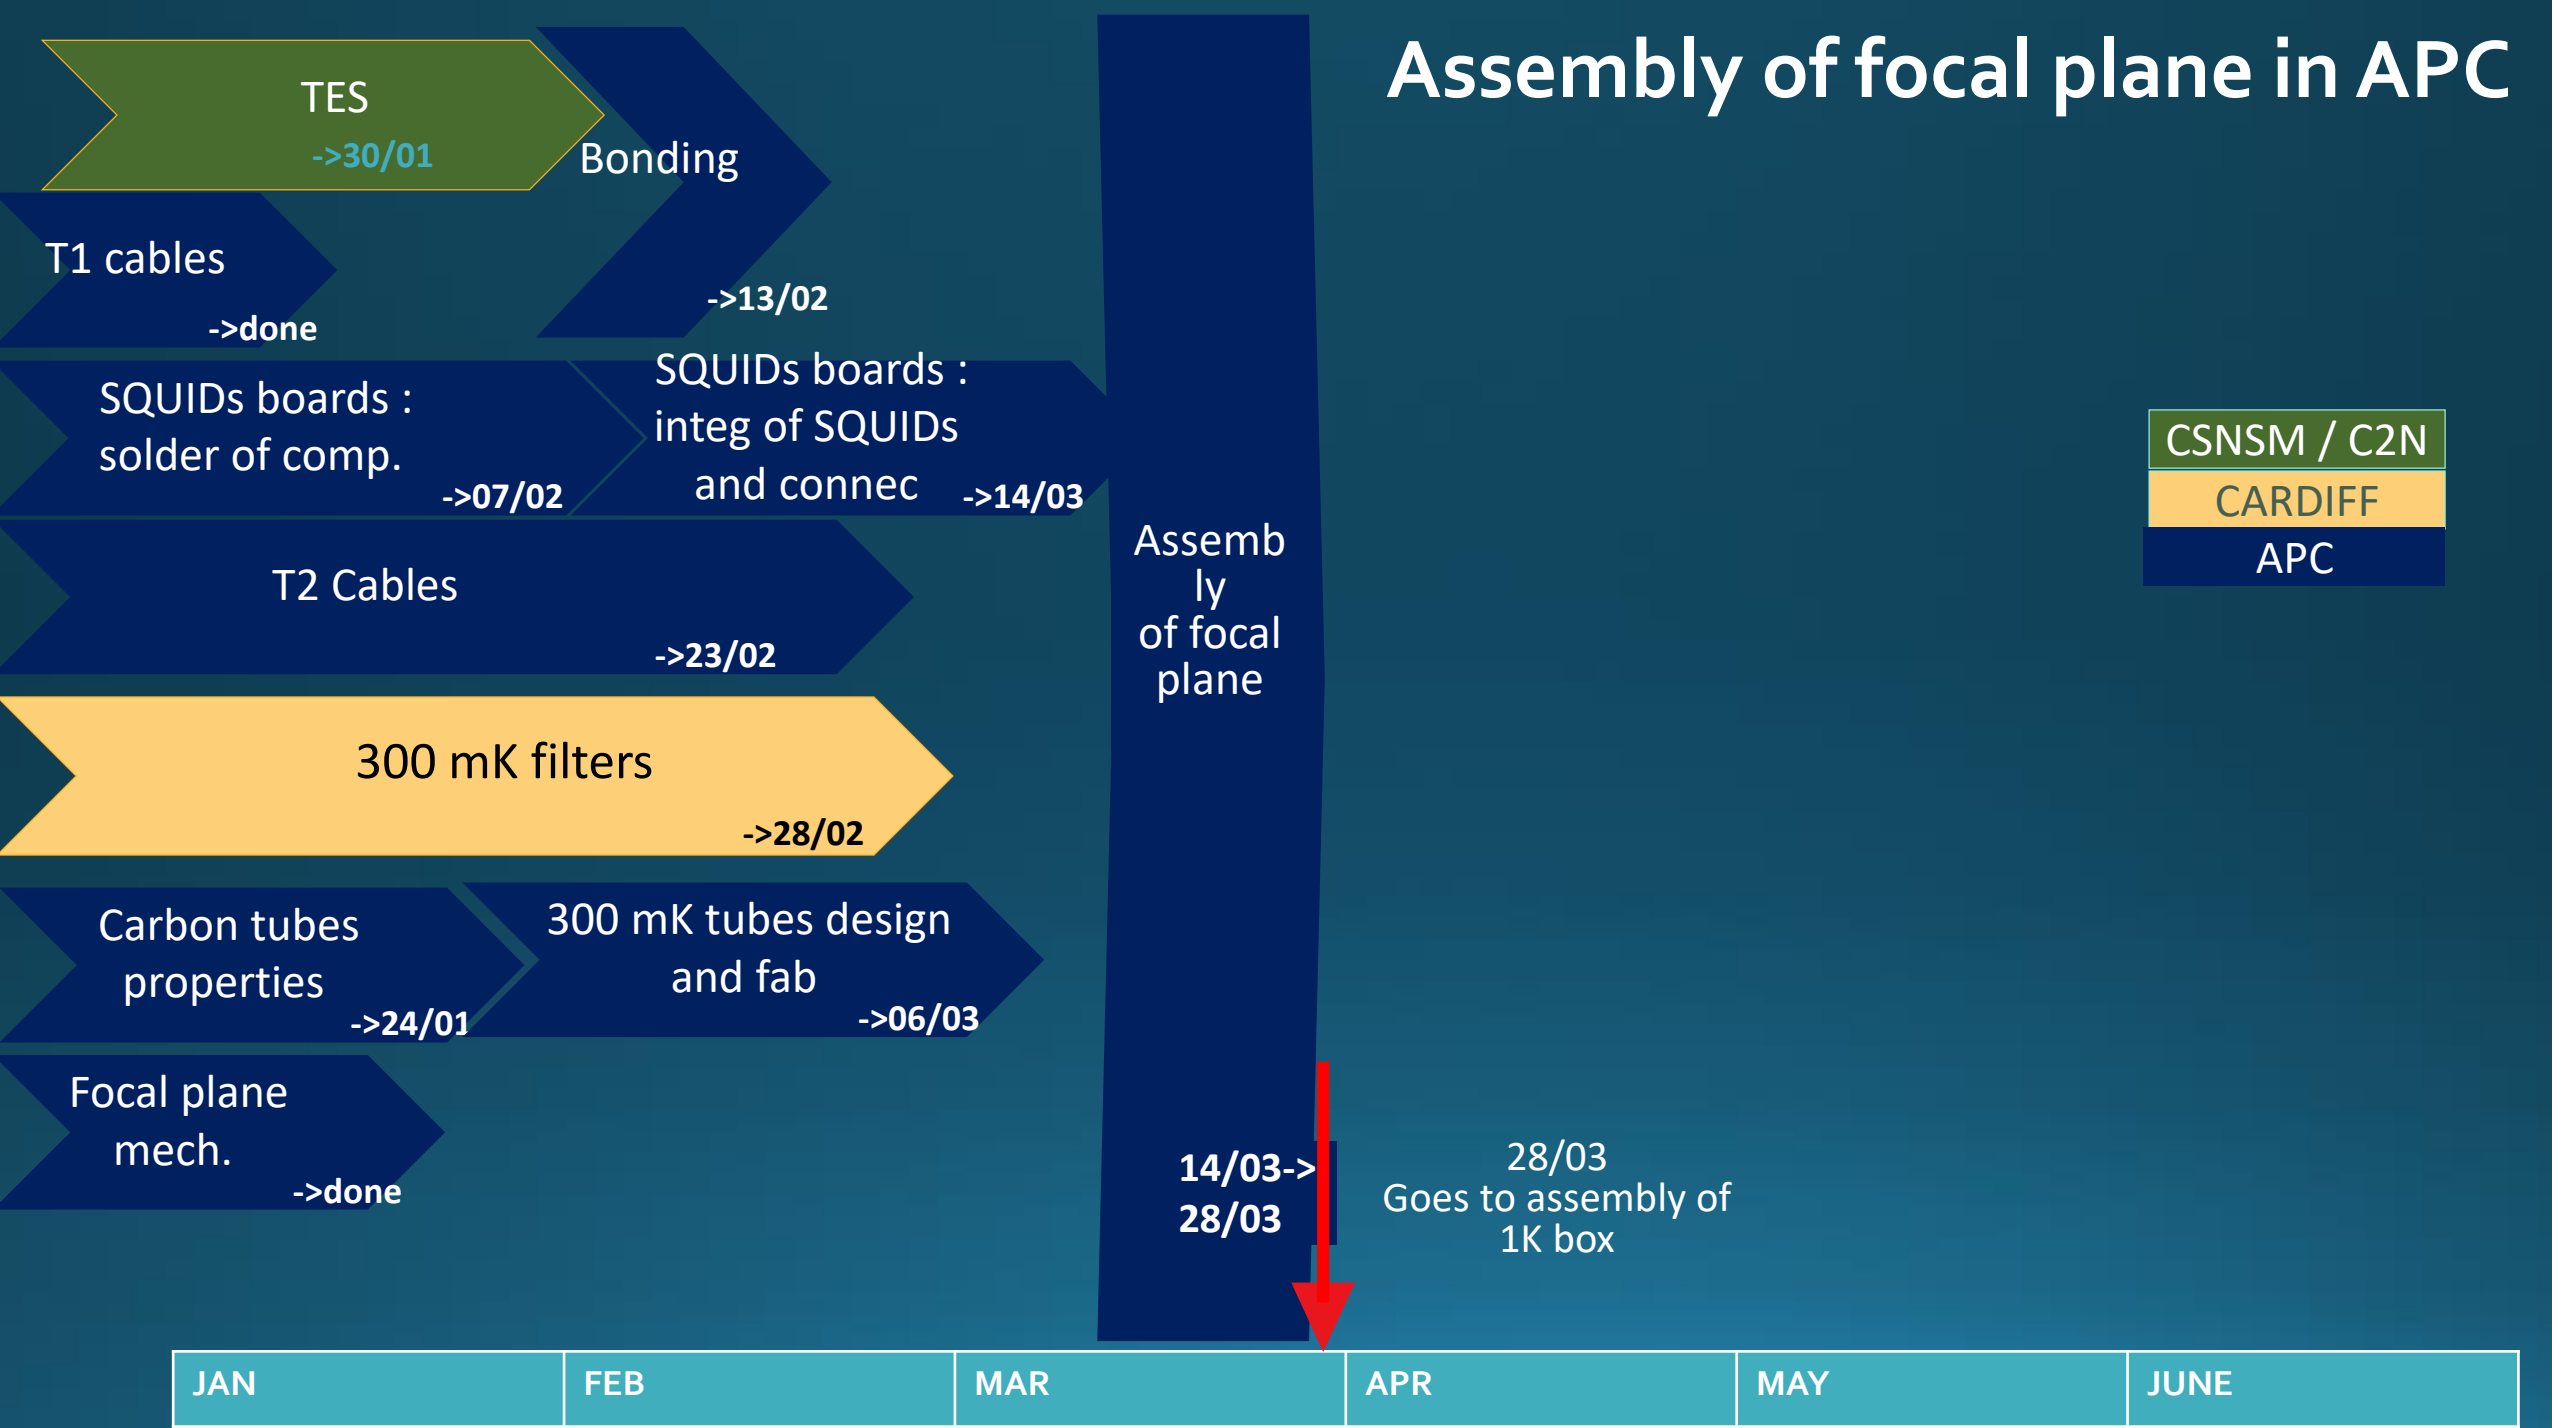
Assembly of focal plane in APC

TES
->30/01

Bonding
->13/02

T1 cables
->done

SQUIDs boards : solder of comp.
->07/02

SQUIDs boards : integ of SQUIDs and connec
->14/03

T2 Cables
->23/02

300 mK filters
->28/02

Carbon tubes properties
->24/01

300 mK tubes design and fab
->06/03

Focal plane mech.
->done

Assembly of focal plane

14/03->
28/03

28/03
Goes to assembly of 1K box

CSNSM / C2N
CARDIFF
APC

| JAN | FEB | MAR | APR | MAY | JUNE |
|---|---|---|---|---|---|